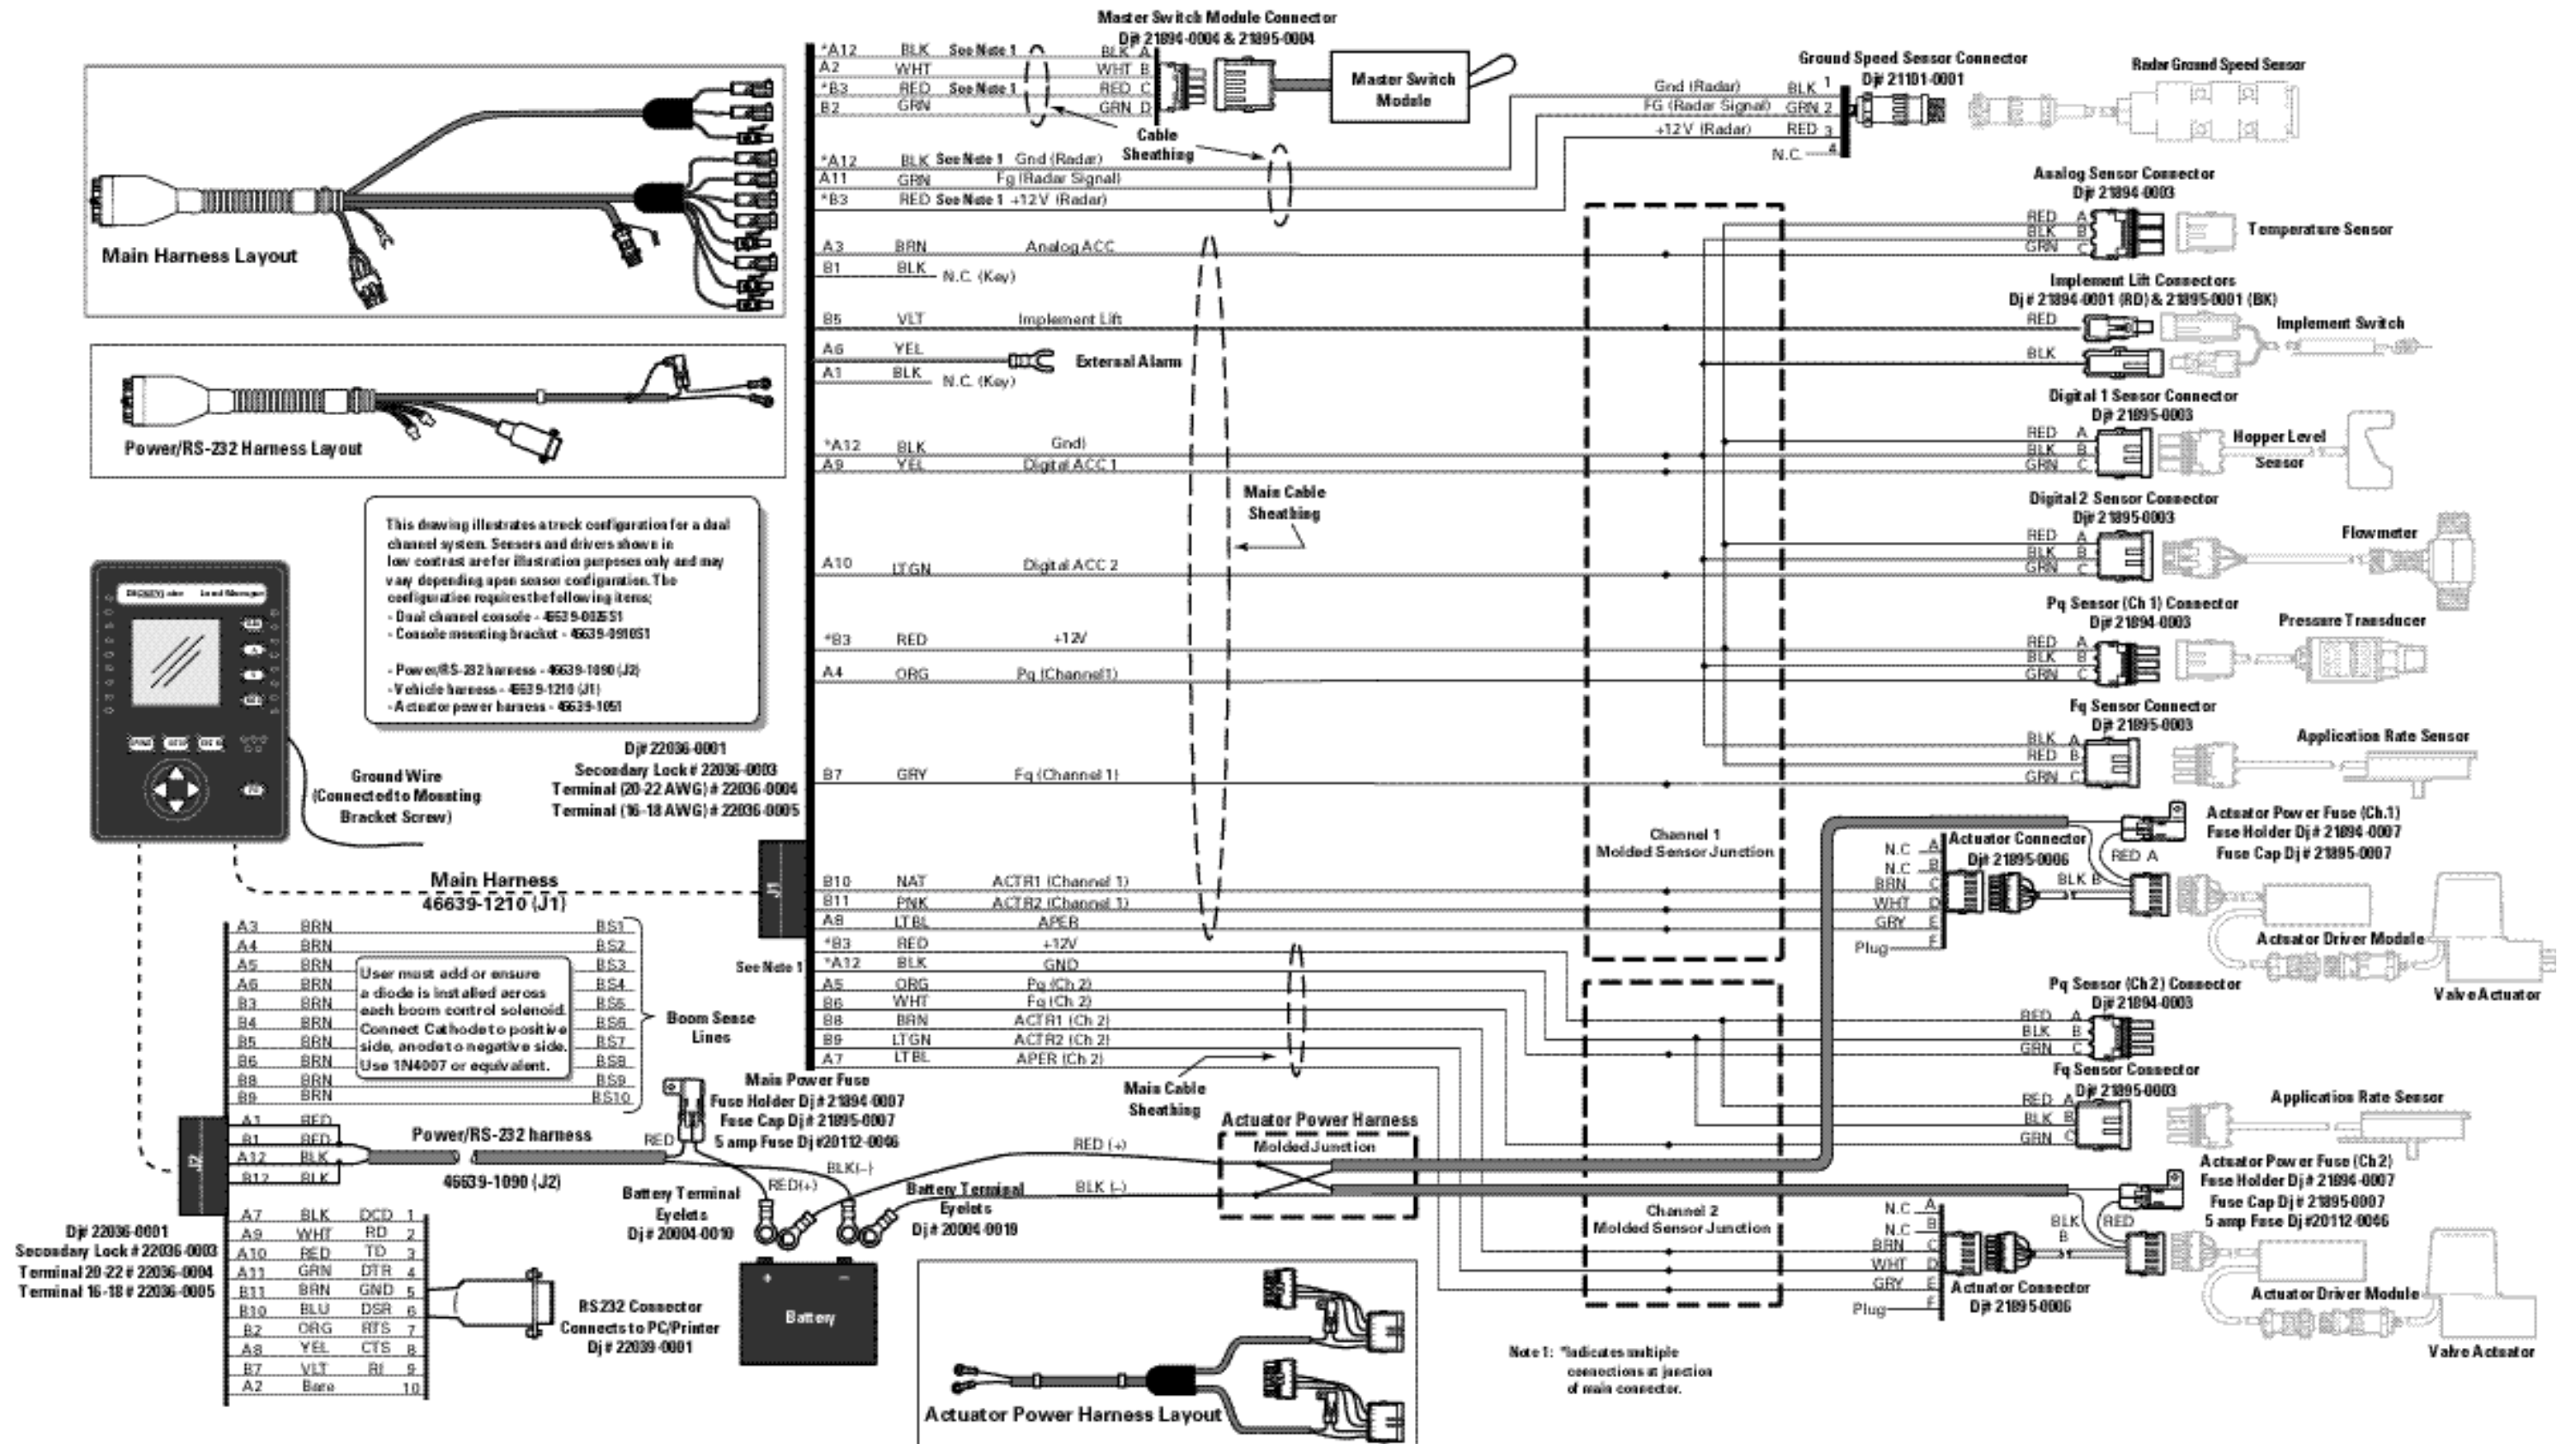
Master Switch Module Connector
Dj# 21894-0004 & 21895-0004

*A12 BLK See Note 1 BLK A
A2 WHT WHT B
*B3 RED See Note 1 RED C
B2 GRN GRN D

Master Switch Module

Cable Sheathing

Ground Speed Sensor Connector
Dj# 21101-0001

Radar Ground Speed Sensor

Gnd (Radar) BLK 1
FG (Radar Signal) GRN 2
+12V (Radar) RED 3
N.C. 4

*A12 BLK See Note 1 Gnd (Radar)
A11 GRN Fg (Radar Signal)
*B3 RED See Note 1 +12V (Radar)

Main Harness Layout

Analog Sensor Connector
Dj# 21894-0003
RED A
BLK B
GRN C
Temperature Sensor

A3 BRN Analog ACC
B1 BLK N.C. (Key)

Implement Lift Connectors
Dj# 21894-0001 (RD) & 21895-0001 (BK)
Implement Switch

B5 VLT Implement Lift
RED
A6 YEL External Alarm
BLK
A1 BLK N.C. (Key)

Power/RS-232 Harness Layout

Digital 1 Sensor Connector
Dj# 21895-0003
RED A
BLK B
GRN C
Hopper Level Sensor

*A12 BLK Gnd)
A9 YEL Digital ACC 1

Main Cable Sheathing

This drawing illustrates a track configuration for a dual channel system. Sensors and drivers shown in low contrast are for illustration purposes only and may vary depending upon sensor configuration. The configuration requires the following items;
- Dual channel console - 46539-002551
- Console mounting bracket - 46539-091051

- Power/RS-232 harness - 46639-1090 (J2)
- Vehicle harness - 46639-1210 (J1)
- Actuator power harness - 46539-1051

Digital 2 Sensor Connector
Dj# 21895-0003
RED A
BLK B
GRN C
Flowmeter

A10 LTGN Digital ACC 2

Pq Sensor (Ch 1) Connector
Dj# 21894-0003
Pressure Transducer
RED A
BLK B
GRN C

*B3 RED +12V
A4 ORG Pq (Channel1)

Fq Sensor Connector
Dj# 21895-0003
Application Rate Sensor
BLK A
RED B
GRN C

Dj# 22036-0001
Secondary Lock # 22036-0003
Terminal (20-22 AWG) # 22036-0004
Terminal (16-18 AWG) # 22036-0005

B7 GRY Fq (Channel 1)

Ground Wire (Connected to Mounting Bracket Screw)

Channel 1 Molded Sensor Junction

Actuator Power Fuse (Ch.1)
Fuse Holder Dj# 21894-0007
Fuse Cap Dj# 21895-0007

Actuator Connector
Dj# 21895-0006
N.C A
N.C B
BRN C
WHT D
GRY E
Plug F
RED A
BLK B

Main Harness
46639-1210 (J1)
J1

B10 NAT ACTR1 (Channel 1)
B11 PNK ACTR2 (Channel 1)
A8 LTBL APER
*B3 RED +12V
See Note 1 *A12 BLK GND
A5 ORG Pq (Ch 2)
B6 WHT Fq (Ch 2)
B8 BRN ACTR1 (Ch 2)
B9 LTGN ACTR2 (Ch 2)
A7 LTBL APER (Ch 2)

Actuator Driver Module
Valve Actuator

A3 BRN BS1
A4 BRN BS2
A5 BRN BS3
A6 BRN BS4
B3 BRN BS5
B4 BRN BS6
B5 BRN BS7
B6 BRN BS8
B8 BRN BS9
B9 BRN BS10

User must add or ensure a diode is installed across each boom control solenoid. Connect Cathode to positive side, anode to negative side. Use 1N4007 or equivalent.

Boom Sense Lines

Pq Sensor (Ch 2) Connector
Dj# 21894-0003
RED A
BLK B
GRN C

Fq Sensor Connector
Dj# 21895-0003
Application Rate Sensor
RED A
BLK B
GRN C

Main Power Fuse
Fuse Holder Dj# 21894-0007
Fuse Cap Dj# 21895-0007
5 amp Fuse Dj# 20112-0046

Main Cable Sheathing

A1 RED
B1 RED
A12 BLK
B12 BLK
J2

Power/RS-232 harness
46639-1090 (J2)
RED
BLK(-)

Actuator Power Harness
Molded Junction
RED (+)
BLK (-)

Actuator Power Fuse (Ch 2)
Fuse Holder Dj# 21894-0007
Fuse Cap Dj# 21895-0007
5 amp Fuse Dj# 20112-0046

Battery Terminal Eyelets
Dj# 20004-0010
RED(+)
Battery Terminal Eyelets
Dj# 20004-0019

Channel 2 Molded Sensor Junction

N.C A
N.C B
BRN C
WHT D
GRY E
Plug F
BLK B
RED
Actuator Connector
Dj# 21895-0006

Actuator Driver Module
Valve Actuator

Dj# 22036-0001
Secondary Lock # 22036-0003
Terminal 20-22 # 22036-0004
Terminal 16-18 # 22036-0005

A7 BLK DCD 1
A9 WHT RD 2
A10 RED TD 3
A11 GRN DTR 4
B11 BRN GND 5
B10 BLU DSR 6
B2 ORG RTS 7
A8 YEL CTS 8
B7 VLT RI 9
A2 Bare 10

RS232 Connector
Connects to PC/Printer
Dj# 22039-0001

Battery
+ −

Actuator Power Harness Layout

Note 1: *Indicates multiple connections at junction of main connector.